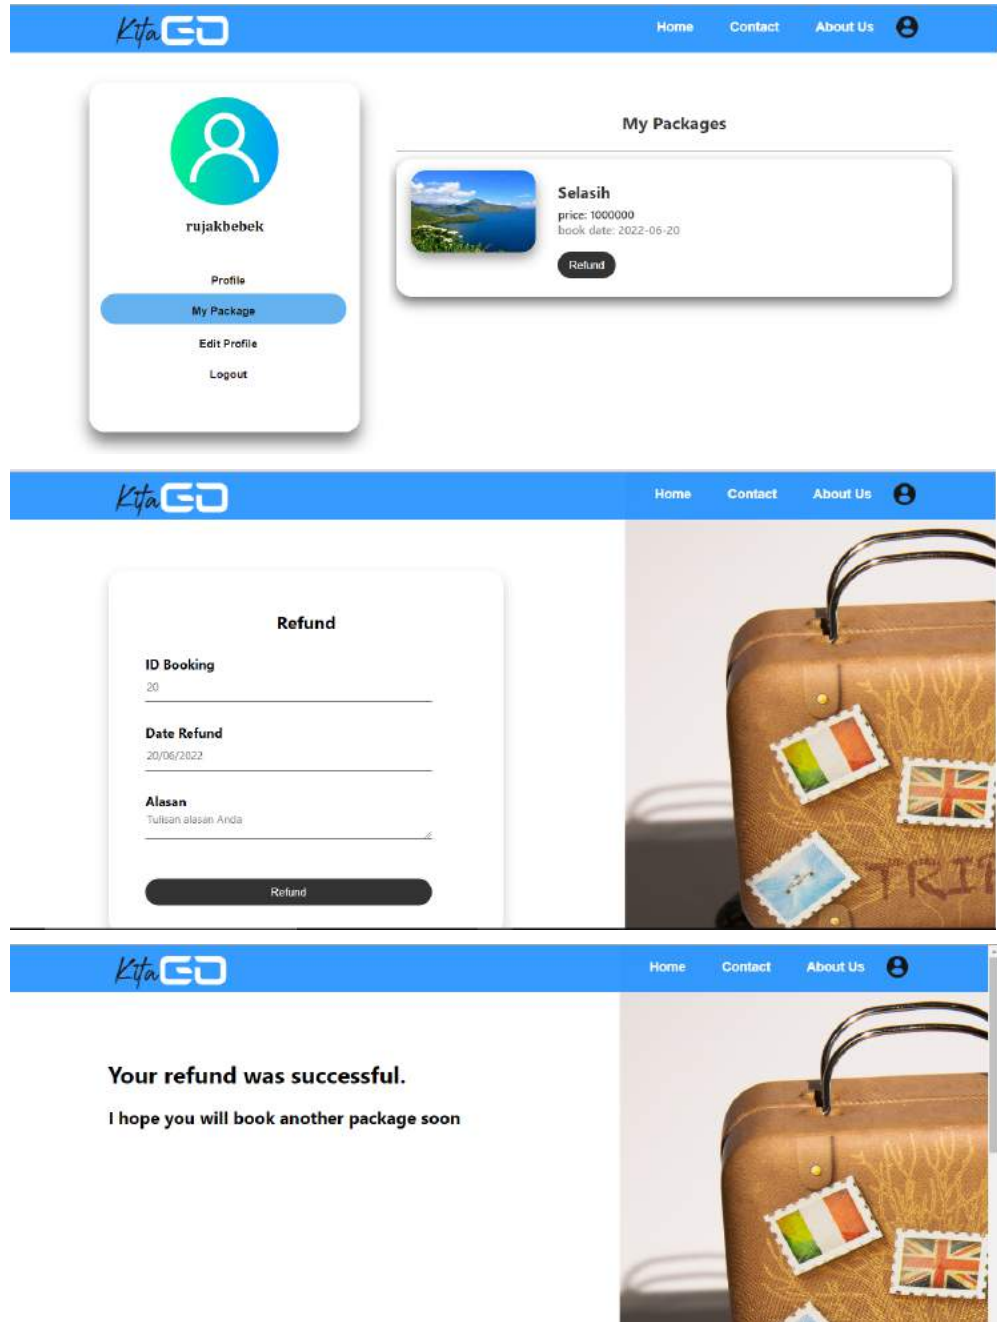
Kita GO

Home Contact About Us

rujakbebek

Profile

My Package

Edit Profile

Logout

My Packages

Selasih

price: 1000000

book date: 2022-06-20

Refund

Kita GO

Home Contact About Us

Refund

ID Booking

20

Date Refund

20/06/2022

Alasan

Tulisan alasan Anda

Refund

TRIP

Kita GO

Home Contact About Us

Your refund was successful.

I hope you will book another package soon